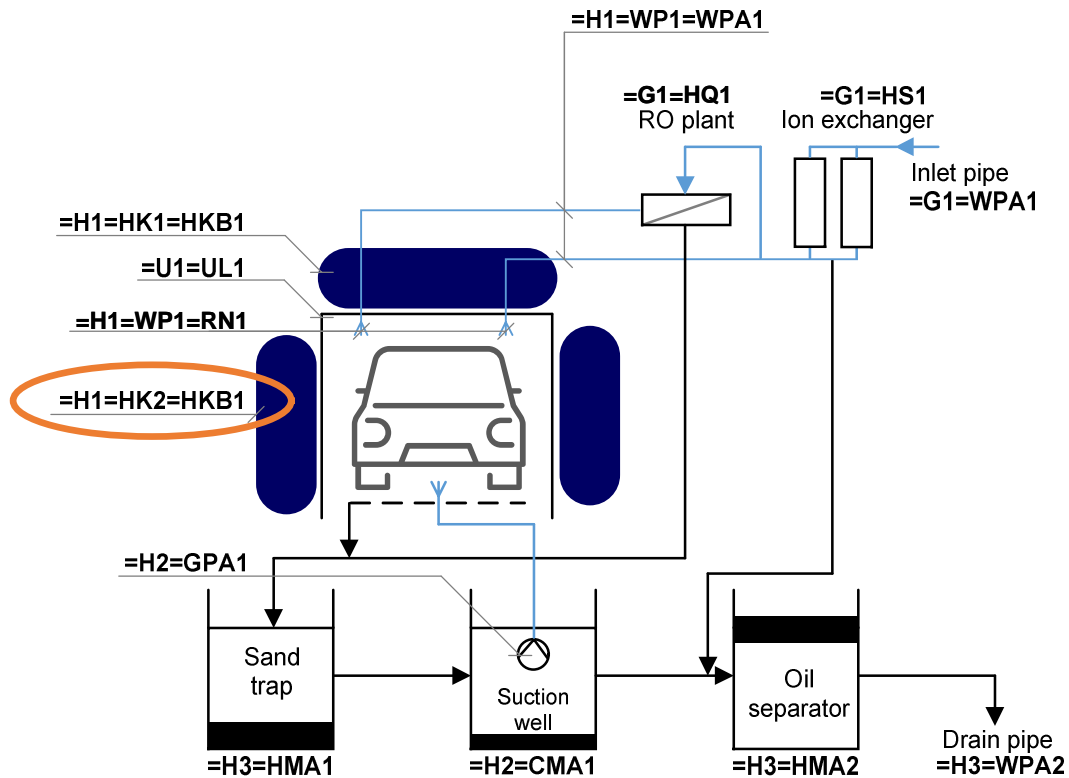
=H1=WP1=WPA1

=G1=HQ1
RO plant

=G1=HS1
Ion exchanger

Inlet pipe
=G1=WPA1

=H1=HK1=HKB1

=U1=UL1

=H1=WP1=RN1

=H1=HK2=HKB1

=H2=GPA1

Sand trap

Suction well

Oil separator

Drain pipe
=H3=WPA2

=H3=HMA1

=H2=CMA1

=H3=HMA2